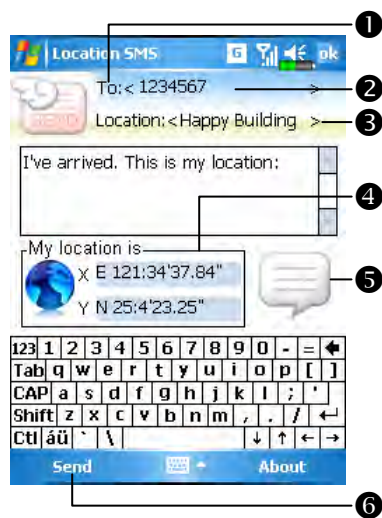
Location SMS
G ok
❶
To:< 1234567 >
❷
Location:<Happy Building >
❸
SEND
I've arrived. This is my location:
❹
My location is
X E 121:34'37.84"
Y N 25:4'23.25"
❺
123 1 2 3 4 5 6 7 8 9 0 - =
Tab q w e r t y u i o p [ ]
CAP a s d f g h j k l ; '
Shift z x c v b n m , . /
Ctl áü ` \ ↓ ↑ ← →
Send
About
❻